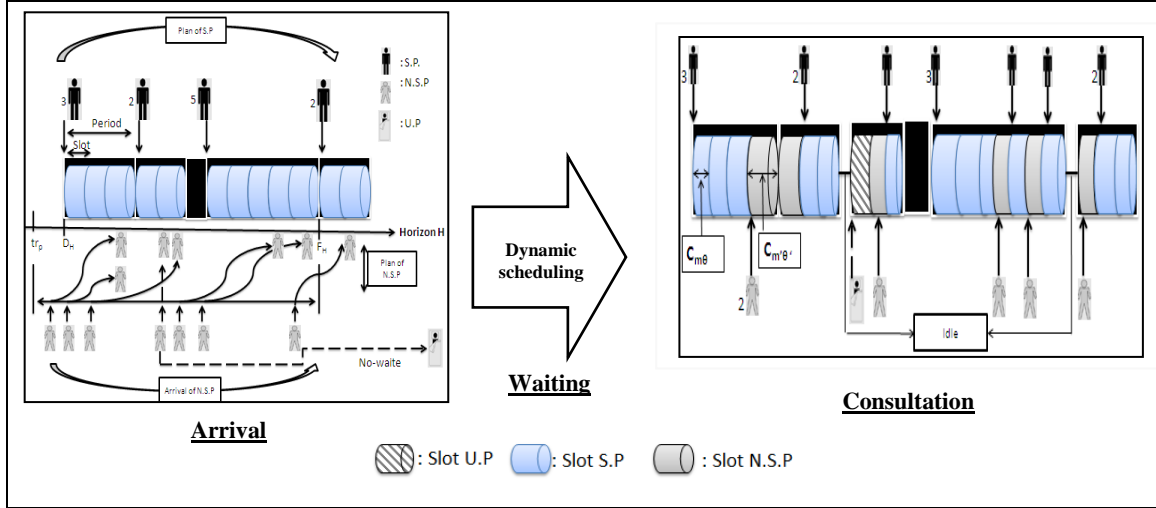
Plan of S.P

: S.P.

: N.S.P

: U.P

3

2

5

2

Period

Slot

Horizon H

$tr_p$

$D_H$

$F_H$

Plan of N.S.P

No-waite

Arrival of N.S.P

Arrival

Dynamic scheduling

Waiting

3

2

3

2

$C_{m\theta}$

$C_{m'\theta'}$

2

Idle

Consultation

: Slot U.P

: Slot S.P

: Slot N.S.P